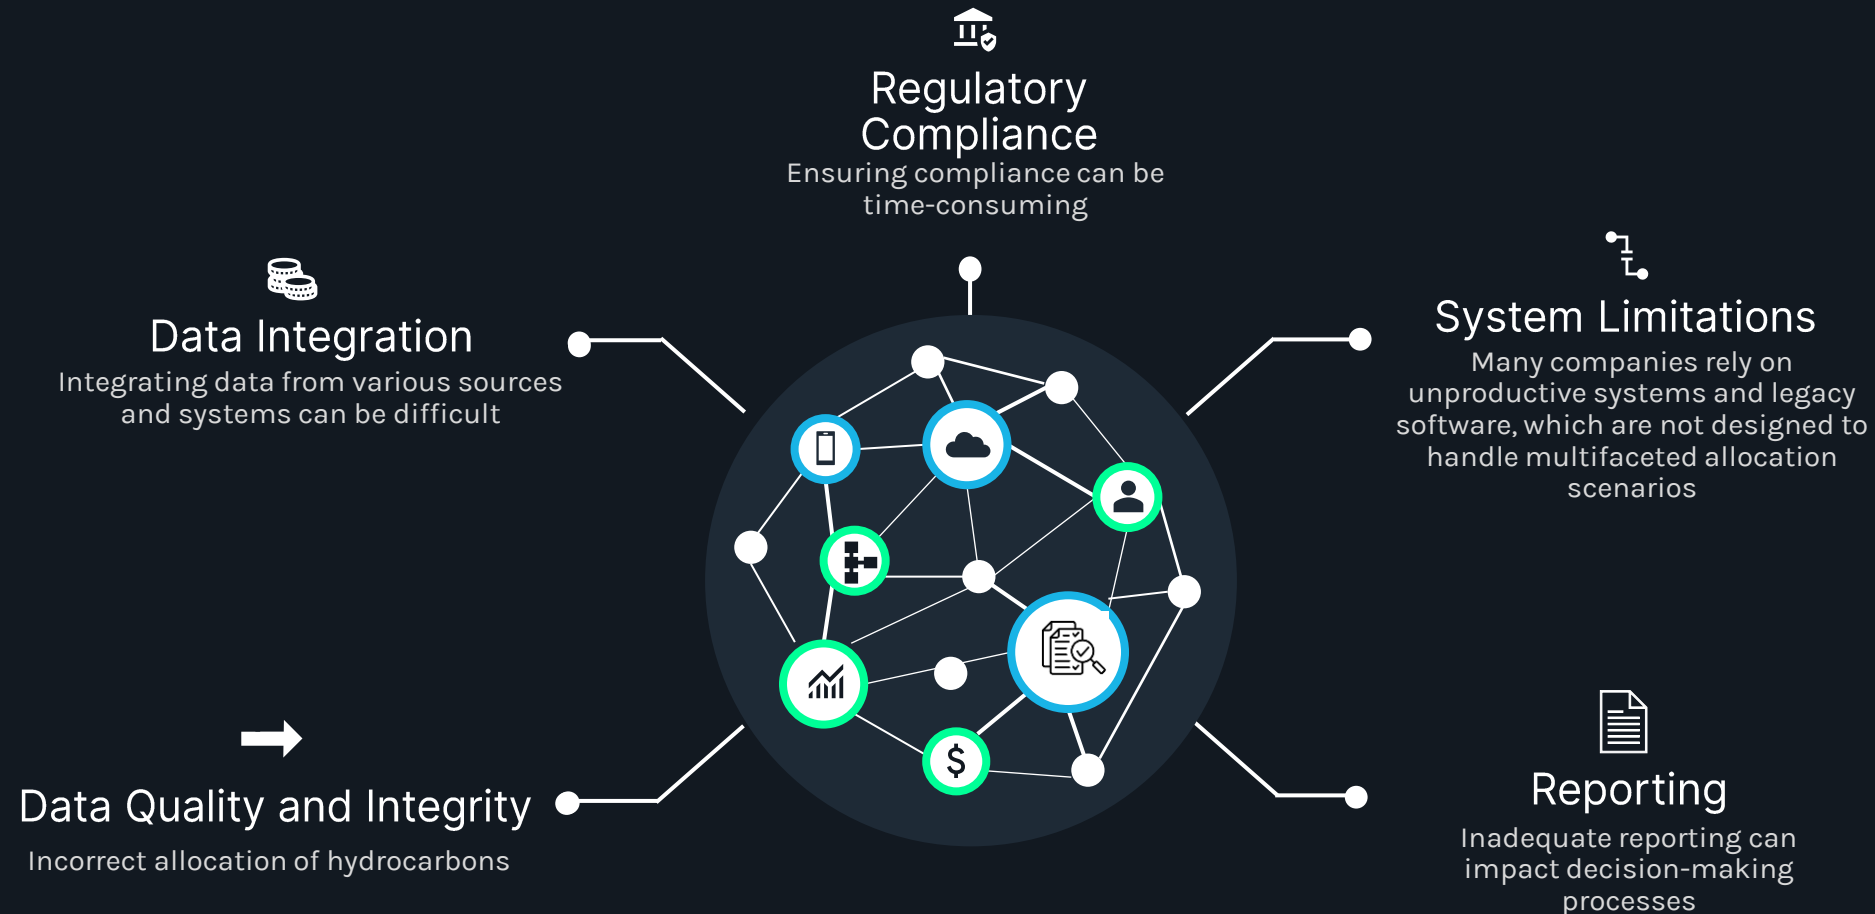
Regulatory Compliance
Ensuring compliance can be time-consuming

Data Integration
Integrating data from various sources and systems can be difficult

System Limitations
Many companies rely on unproductive systems and legacy software, which are not designed to handle multifaceted allocation scenarios

Data Quality and Integrity
Incorrect allocation of hydrocarbons

Reporting
Inadequate reporting can impact decision-making processes